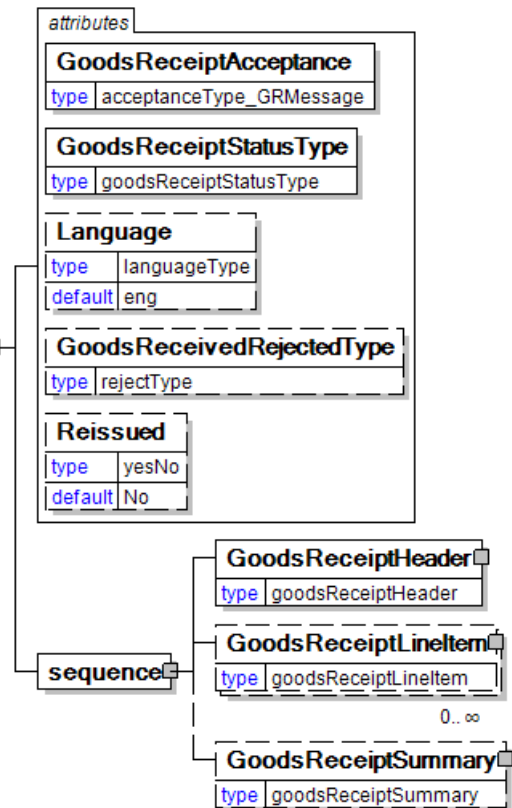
attributes

GoodsReceiptAcceptance

type acceptanceType_GRMessage

GoodsReceiptStatusType

type goodsReceiptStatusType

Language

type languageType

default eng

GoodsReceivedRejectedType

type rejectType

Reissued

type yesNo

default No

sequence

GoodsReceiptHeader

type goodsReceiptHeader

GoodsReceiptLineItem

type goodsReceiptLineItem

0..∞

GoodsReceiptSummary

type goodsReceiptSummary